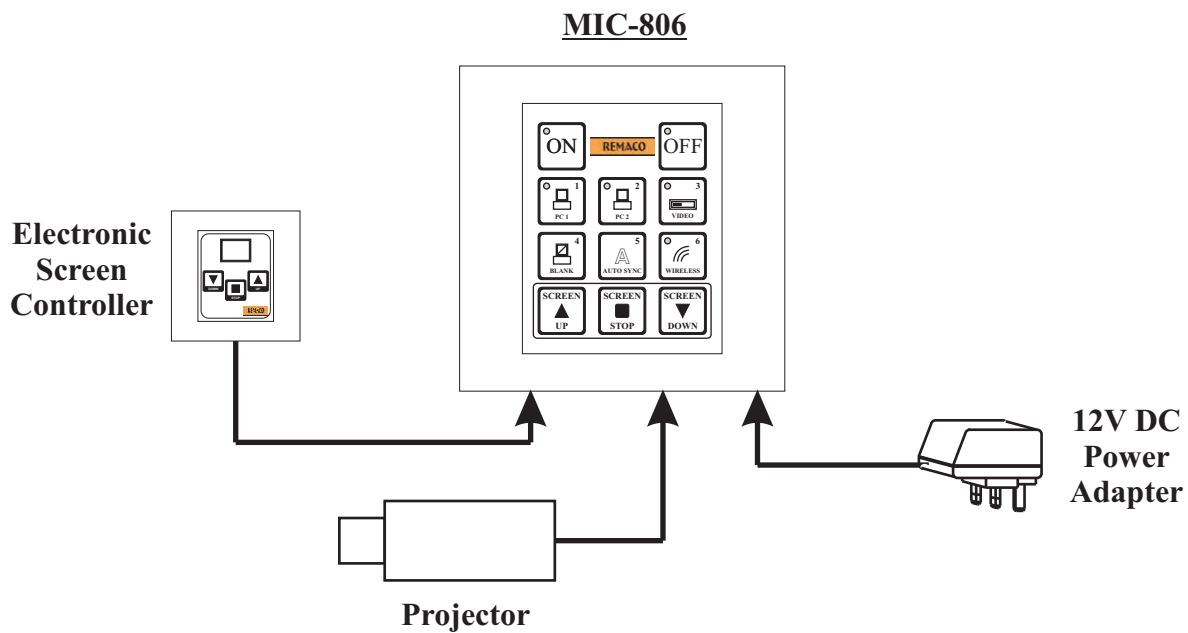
MIC-806

ON REMACO OFF

1 PC 1

2 PC 2

3 VIDEO

4 BLANK

5 AUTO SYNC

6 WIRELESS

SCREEN UP

SCREEN STOP

SCREEN DOWN

Electronic Screen Controller

DOWN STOP UP

REMACO

12V DC Power Adapter

Projector